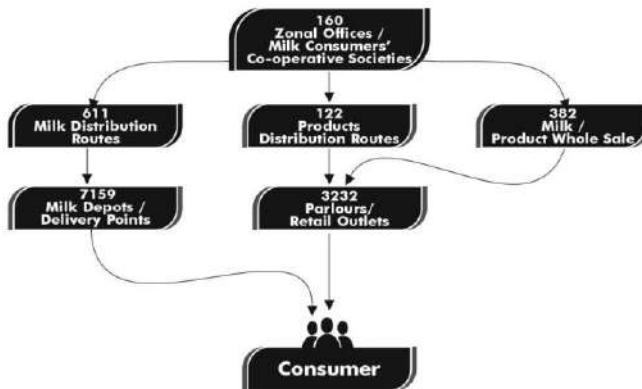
160
Zonal Offices /
Milk Consumers'
Co-operative Societies

611
Milk Distribution
Routes

122
Products
Distribution Routes

382
Milk /
Product Whole Sale

7159
Milk Depots /
Delivery Points

3232
Parlours/
Retail Outlets

Consumer